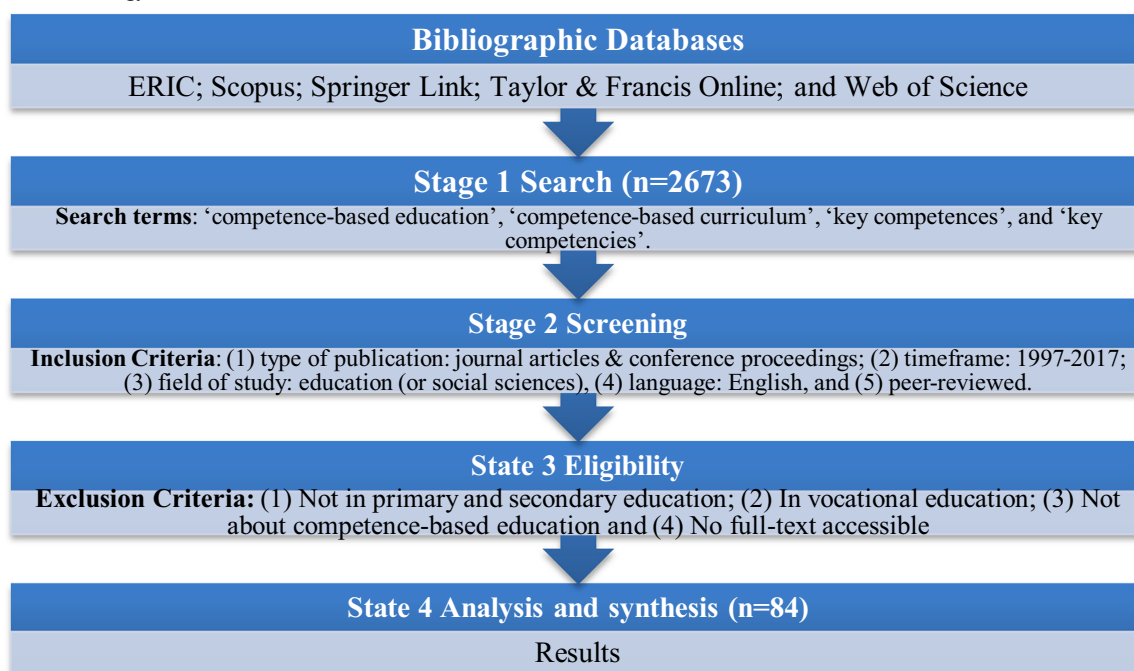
Bibliographic Databases

ERIC; Scopus; Springer Link; Taylor & Francis Online; and Web of Science

Stage 1 Search (n=2673)

**Search terms**: ‘competence-based education’, ‘competence-based curriculum’, ‘key competences’, and ‘key competencies’.

Stage 2 Screening

**Inclusion Criteria**: (1) type of publication: journal articles & conference proceedings; (2) timeframe: 1997-2017; (3) field of study: education (or social sciences), (4) language: English, and (5) peer-reviewed.

State 3 Eligibility

**Exclusion Criteria:** (1) Not in primary and secondary education; (2) In vocational education; (3) Not about competence-based education and (4) No full-text accessible

State 4 Analysis and synthesis (n=84)

Results